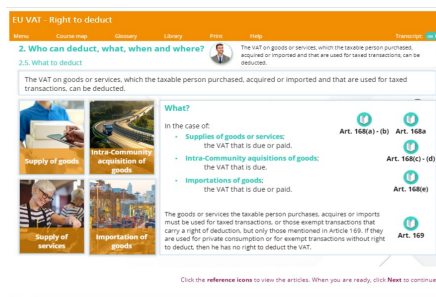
EU VAT - Right to deduct

Menu Course map Glossary Library Print Help Transcript

2. Who can deduct, what, when and where?

2.5. What to deduct

The VAT on goods or services, which the taxable person purchased, acquired or imported and that are used for taxed transactions, can be deducted.

The VAT on goods or services, which the taxable person purchased, acquired or imported and that are used for taxed transactions, can be deducted.

Supply of goods

Intra-Community acquisition of goods

Supply of services

Importation of goods

What?

In the case of:

- Supplies of goods or services: the VAT that is due or paid.
- Intra-Community aquisitions of goods: the VAT that is due.
- Importations of goods: the VAT that is due or paid.

Art. 168(a) - (b)

Art. 168a

Art. 168(c) - (d)

Art. 168(e)

The goods or services the taxable person purchases, acquires or imports must be used for taxed transactions, or those exempt transactions that carry a right of deduction, but only those mentioned in Article 169. If they are used for private consumption or for exempt transactions without right to deduct, then he has no right to deduct the VAT.

Art. 169

Click the reference icons to view the articles. When you are ready, click Next to continue